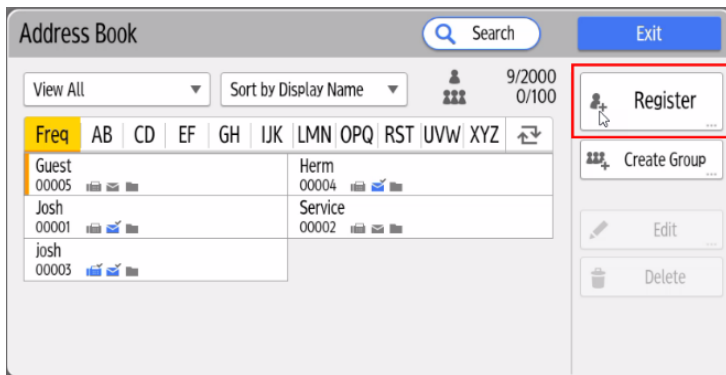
Address Book

Search

Exit

View All

Sort by Display Name

9/2000
0/100

Register

Create Group

Edit

Delete

| Freq | AB | CD | EF | GH | IJK | LMN | OPQ | RST | UVW | XYZ |
|---|---|---|---|---|---|---|---|---|---|---|

| | |
|---|---|
| Guest 00005 | Herm 00004 |
| Josh 00001 | Service 00002 |
| josh 00003 | |